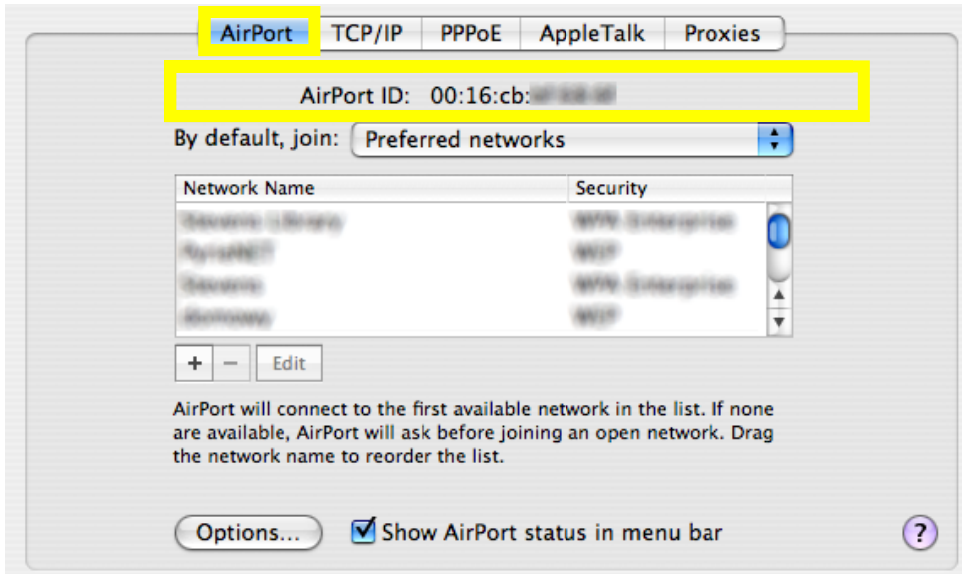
AirPort TCP/IP PPPoE AppleTalk Proxies

AirPort ID: 00:16:cb:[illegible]

By default, join: Preferred networks

| Network Name | Security |
|---|---|
| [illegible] | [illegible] |
| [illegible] | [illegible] |
| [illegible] | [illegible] |
| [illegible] | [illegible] |

+ − Edit

AirPort will connect to the first available network in the list. If none are available, AirPort will ask before joining an open network. Drag the network name to reorder the list.

Options... Show AirPort status in menu bar ?